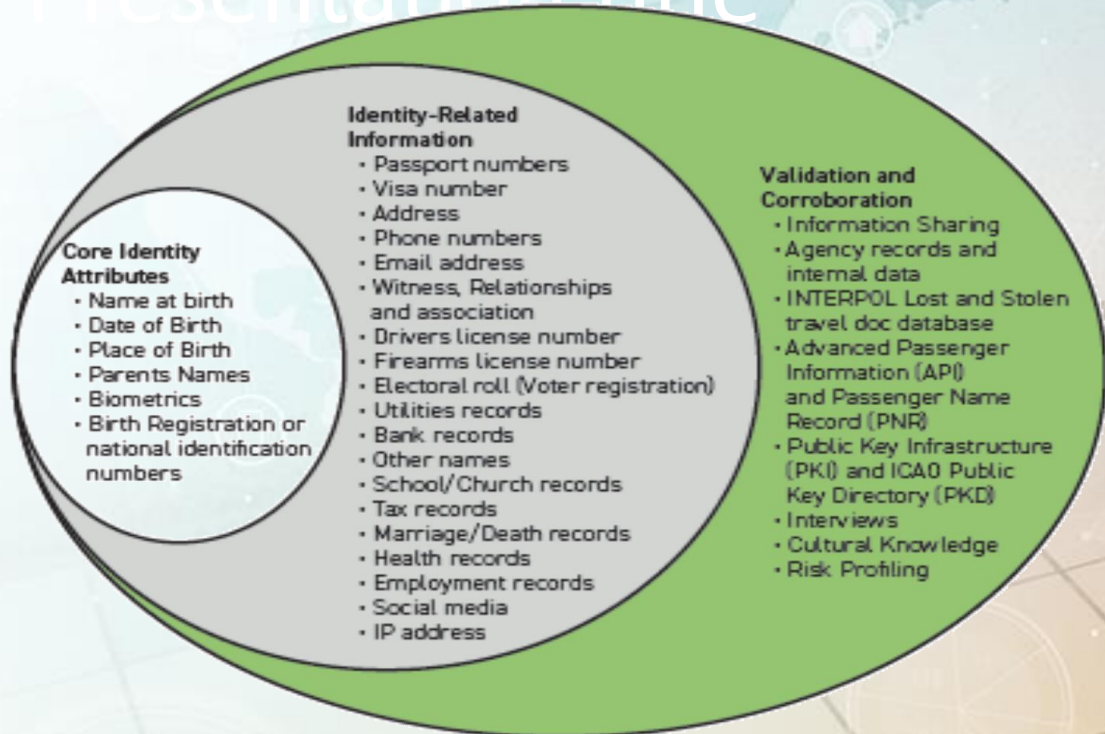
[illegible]

Core Identity Attributes
• Name at birth
• Date of Birth
• Place of Birth
• Parents Names
• Biometrics
• Birth Registration or national identification numbers

Identity-Related Information
• Passport numbers
• Visa number
• Address
• Phone numbers
• Email address
• Witness, Relationships and association
• Drivers license number
• Firearms license number
• Electoral roll (Voter registration)
• Utilities records
• Bank records
• Other names
• School/Church records
• Tax records
• Marriage/Death records
• Health records
• Employment records
• Social media
• IP address

Validation and Corroboration
• Information Sharing
• Agency records and internal data
• INTERPOL Lost and Stolen travel doc database
• Advanced Passenger Information (API) and Passenger Name Record (PNR)
• Public Key Infrastructure (PKI) and ICAO Public Key Directory (PKD)
• Interviews
• Cultural Knowledge
• Risk Profiling